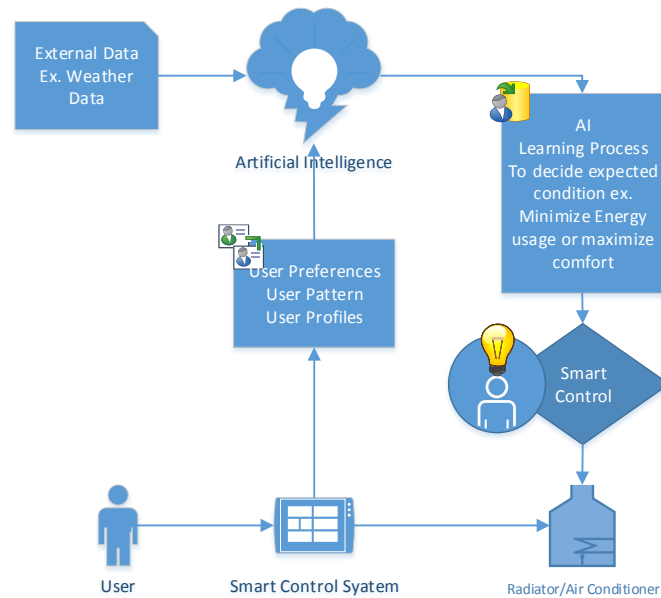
External Data
Ex. Weather
Data

Artificial Intelligence

AI
Learning Process
To decide expected
condition ex.
Minimize Energy
usage or maximize
comfort

User Preferences
User Pattern
User Profiles

Smart
Control

User

Smart Control Syatem

Radiator/Air Conditioner